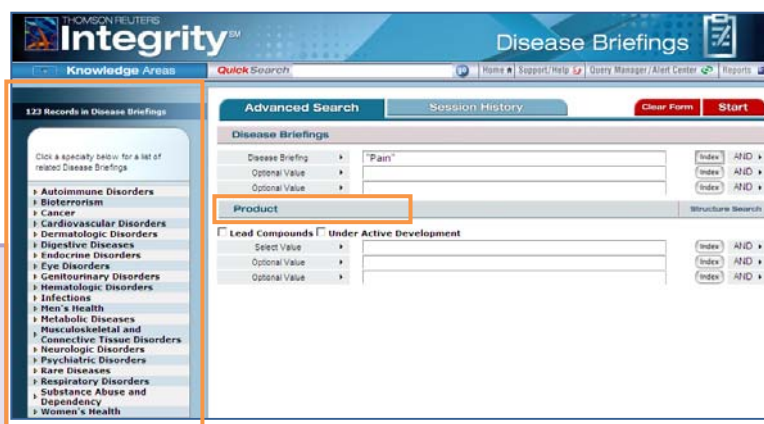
THOMSON REUTERS
Integrity℠
Disease Briefings

Knowledge Areas
QuickSearch
Home | Support/Help | Query Manager/Alert Center | Reports

123 Records in Disease Briefings

Click a specialty below for a list of related Disease Briefings

Autoimmune Disorders
Bioterrorism
Cancer
Cardiovascular Disorders
Dermatologic Disorders
Digestive Diseases
Endocrine Disorders
Eye Disorders
Genitourinary Disorders
Hematologic Disorders
Infections
Men's Health
Metabolic Diseases
Musculoskeletal and Connective Tissue Disorders
Neurologic Disorders
Psychiatric Disorders
Rare Diseases
Respiratory Disorders
Substance Abuse and Dependency
Women's Health

Advanced Search
Session History
Clear Form
Start

Disease Briefings

| | | | |
|---|---|---|---|
| Disease Briefing | "Pain" | Index | AND |
| Optional Value | | Index | AND |
| Optional Value | | Index | AND |

Product
Structure Search

Lead Compounds Under Active Development

| | | | |
|---|---|---|---|
| Select Value | | Index | AND |
| Optional Value | | Index | AND |
| Optional Value | | Index | AND |